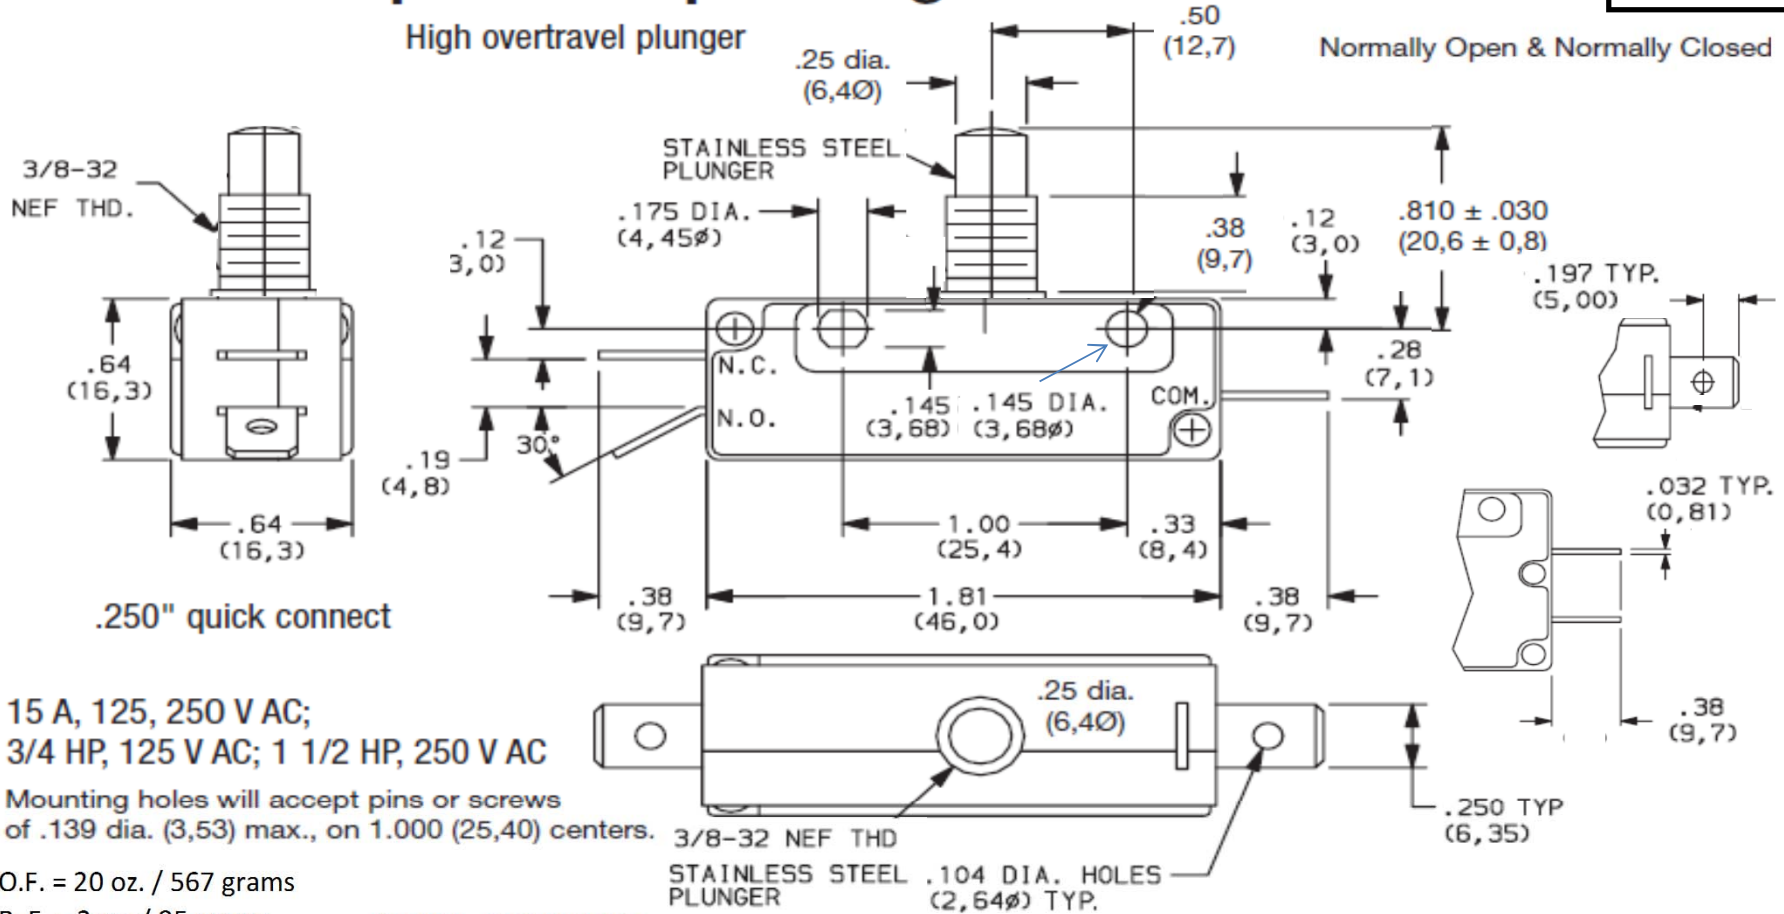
High overtravel plunger

.50
(12,7)

Normally Open & Normally Closed

.25 dia.
(6,4Ø)

3/8-32
NEF THD.

STAINLESS STEEL
PLUNGER

.175 DIA.
(4,45ø)

.12
3,0)

.38
(9,7)

.12
(3,0)

.810 ± .030
(20,6 ± 0,8)

.197 TYP.
(5,00)

.64
(16,3)

N.C.

N.O.

.145
(3,68)

.145 DIA.
(3,68ø)

COM.

.28
(7,1)

30°

.19
(4,8)

.64
(16,3)

1.00
(25,4)

.33
(8,4)

.032 TYP.
(0,81)

.250" quick connect

.38
(9,7)

1.81
(46,0)

.38
(9,7)

.25 dia.
(6,4Ø)

.38
(9,7)

15 A, 125, 250 V AC;
3/4 HP, 125 V AC; 1 1/2 HP, 250 V AC

Mounting holes will accept pins or screws of .139 dia. (3,53) max., on 1.000 (25,40) centers.

3/8-32 NEF THD

.250 TYP
(6,35)

O.F. = 20 oz. / 567 grams

STAINLESS STEEL
PLUNGER

.104 DIA. HOLES
(2,64ø) TYP.